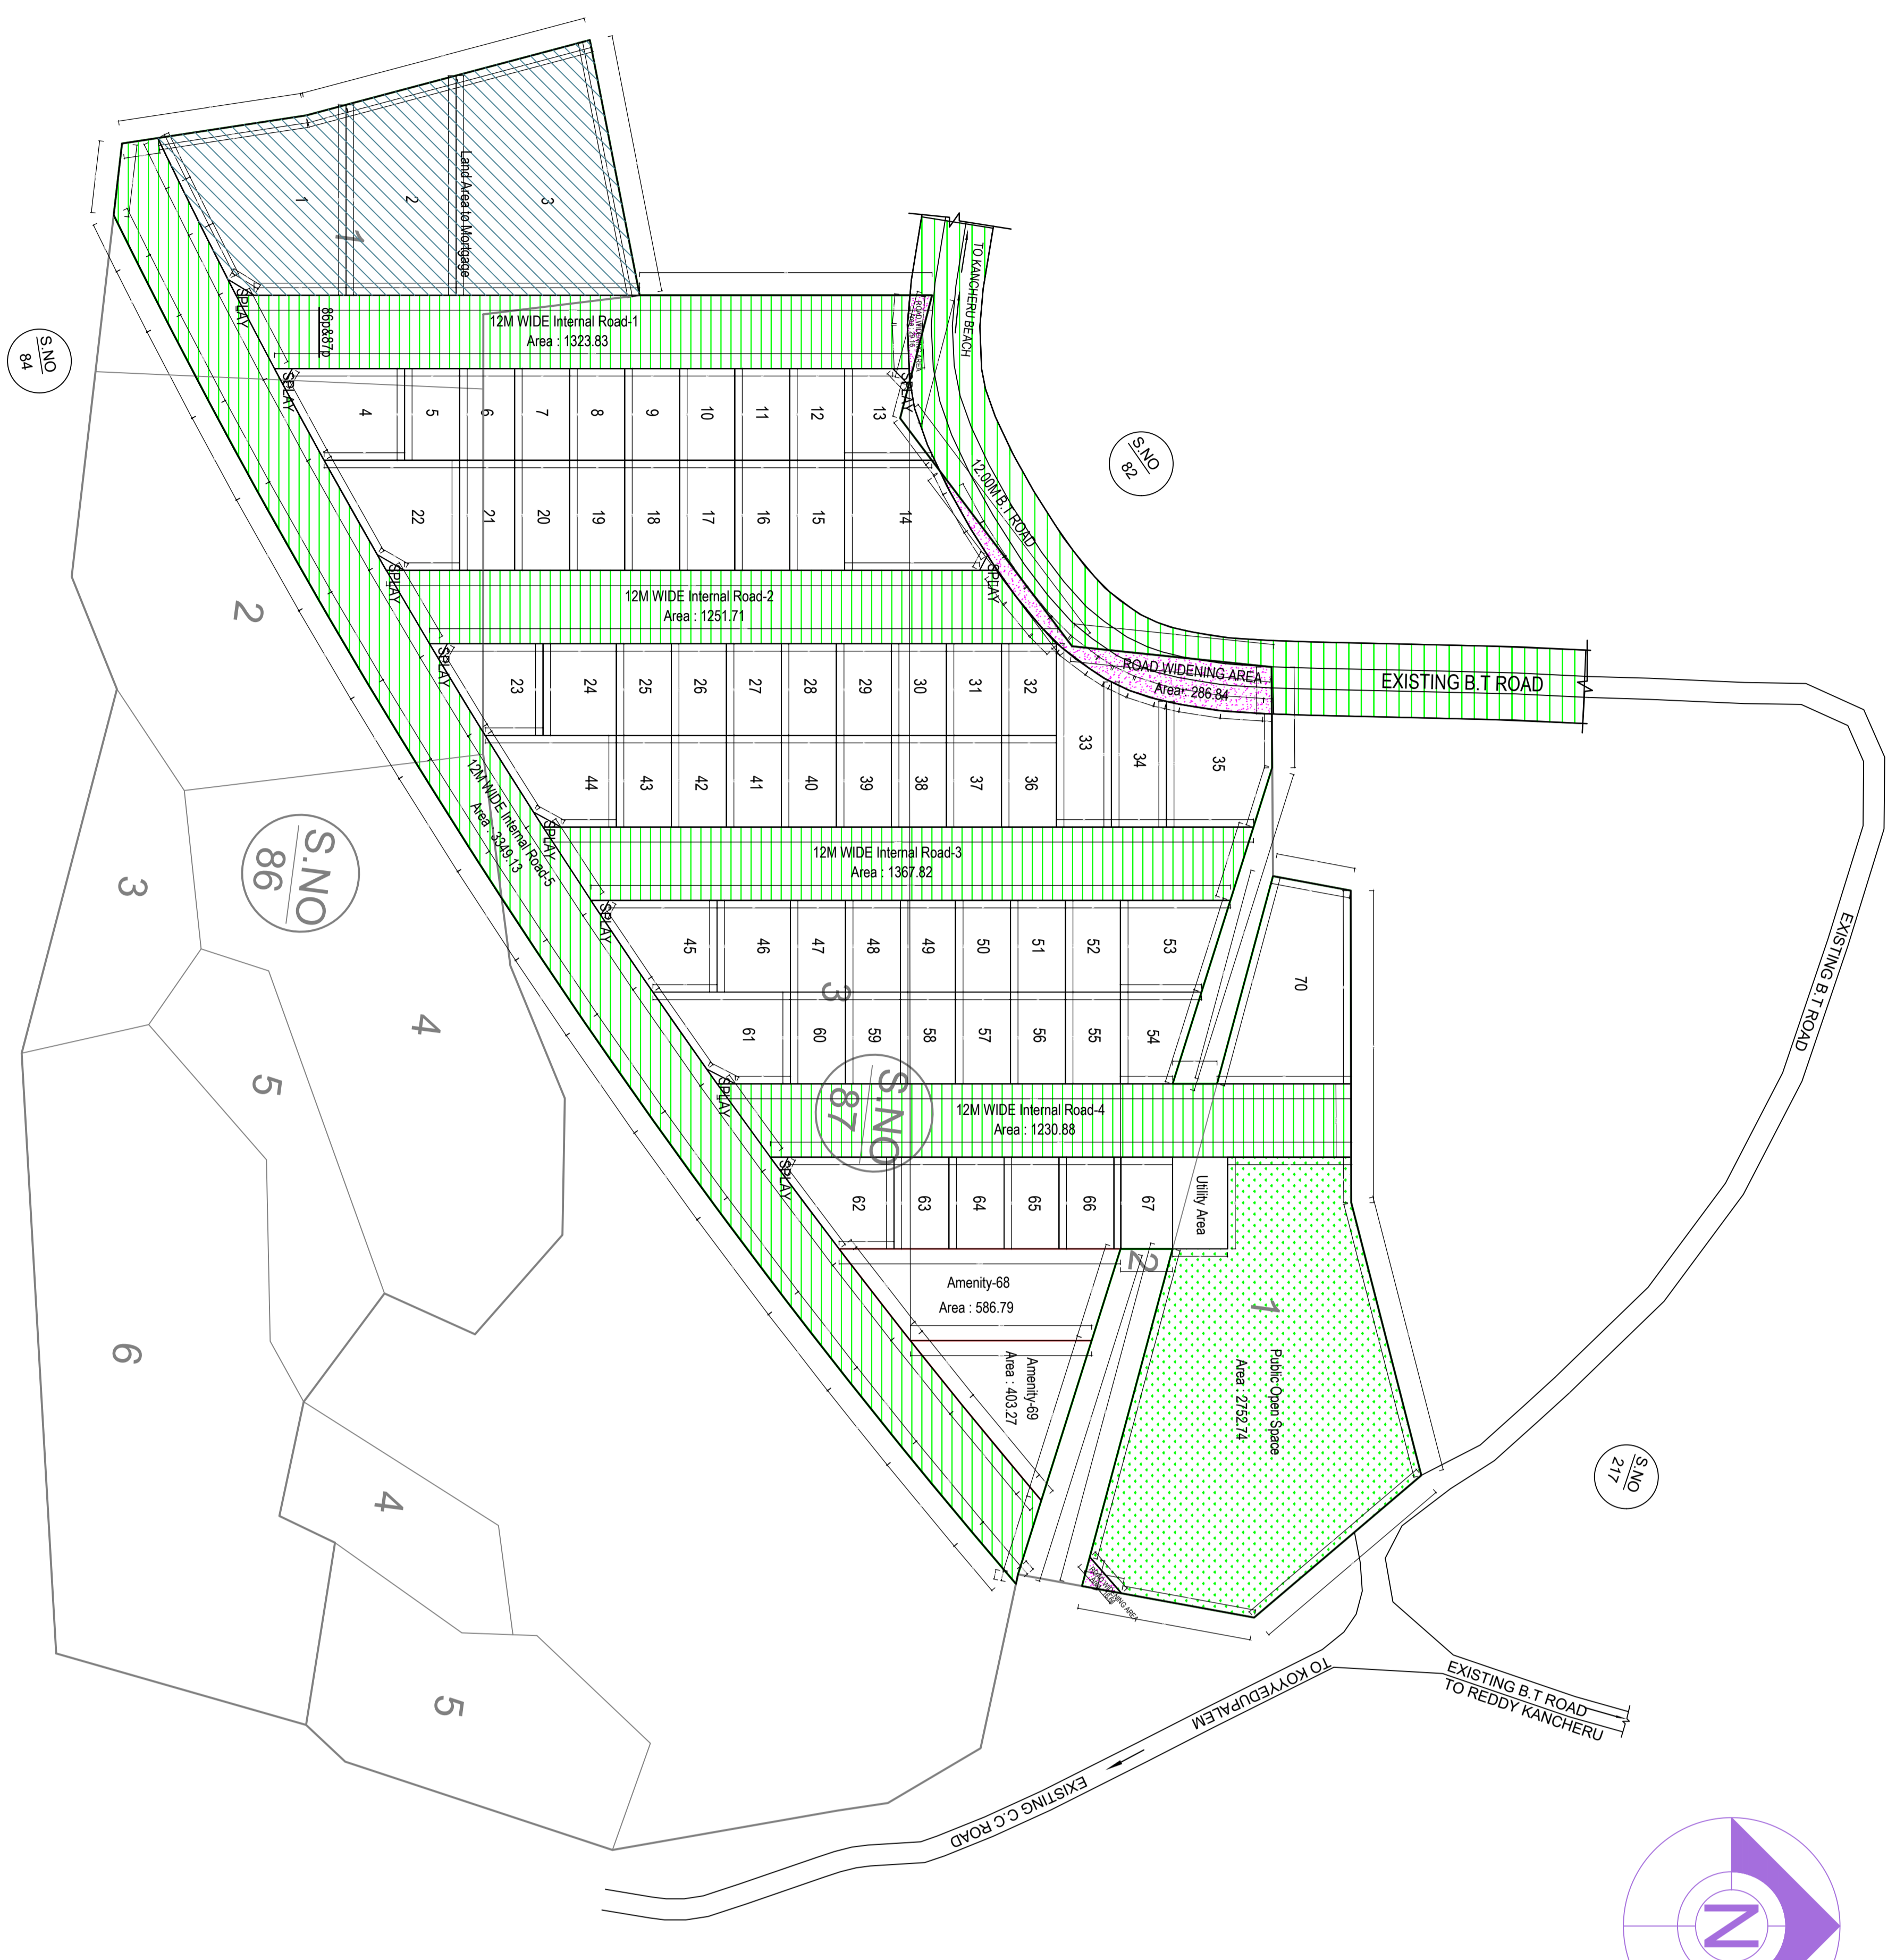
S.NO
84

Land Area to Mortgage
1
2
3
1

86p&87p
SPLAY
12M WIDE Internal Road-1
Area : 1323.83

TO KANCHERU BEACH
ROAD WIDENING AREA

SPLAY
4 5 6 7 8 9 10 11 12 13
SPLAY

S.NO
82

12.00M B.T ROAD

22 21 20 19 18 17 16 15 14

2

SPLAY
12M WIDE Internal Road-2
Area : 1251.71
SPLAY

SPLAY
23 24 25 26 27 28 29 30 31 32

ROAD WIDENING AREA
Area : 286.84
EXISTING B.T ROAD

33 34 35

44 43 42 41 40 39 38 37 36

12M WIDE Internal Road-5
Area : 3349.13

S.NO
86

3

SPLAY
12M WIDE Internal Road-3
Area : 1367.82

SPLAY
45 46 47 48 49 50 51 52 53

70

EXISTING B.T ROAD

4

61 60 59 58 57 56 55 54
3

5

SPLAY
S.NO
87
12M WIDE Internal Road-4
Area : 1230.88

SPLAY
62 63 64 65 66 67
Utility Area

2

Amenity-68
Area : 586.79

1
Public Open Space
Area : 2752.74

6

Amenity-69
Area : 403.27

S.NO
217

4

ROAD WIDENING AREA

5

TO KOYYEDUPALEM
EXISTING C.C ROAD

EXISTING B.T ROAD
TO REDDY KANCHERU

N